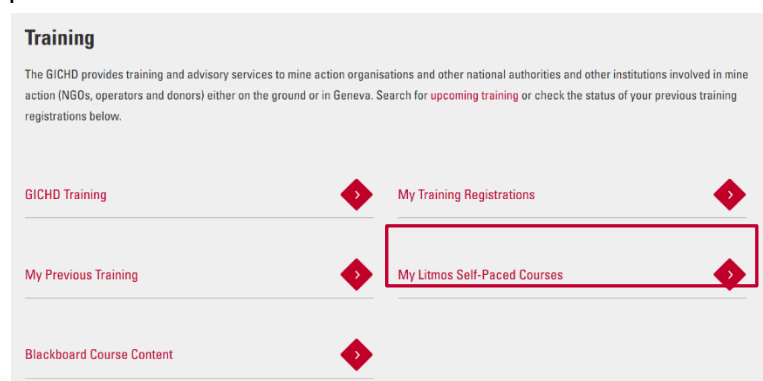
Training

The GICHD provides training and advisory services to mine action organisations and other national authorities and other institutions involved in mine action (NGOs, operators and donors) either on the ground or in Geneva. Search for upcoming training or check the status of your previous training registrations below.

GICHD Training

My Training Registrations

My Previous Training

My Litmos Self-Paced Courses

Blackboard Course Content